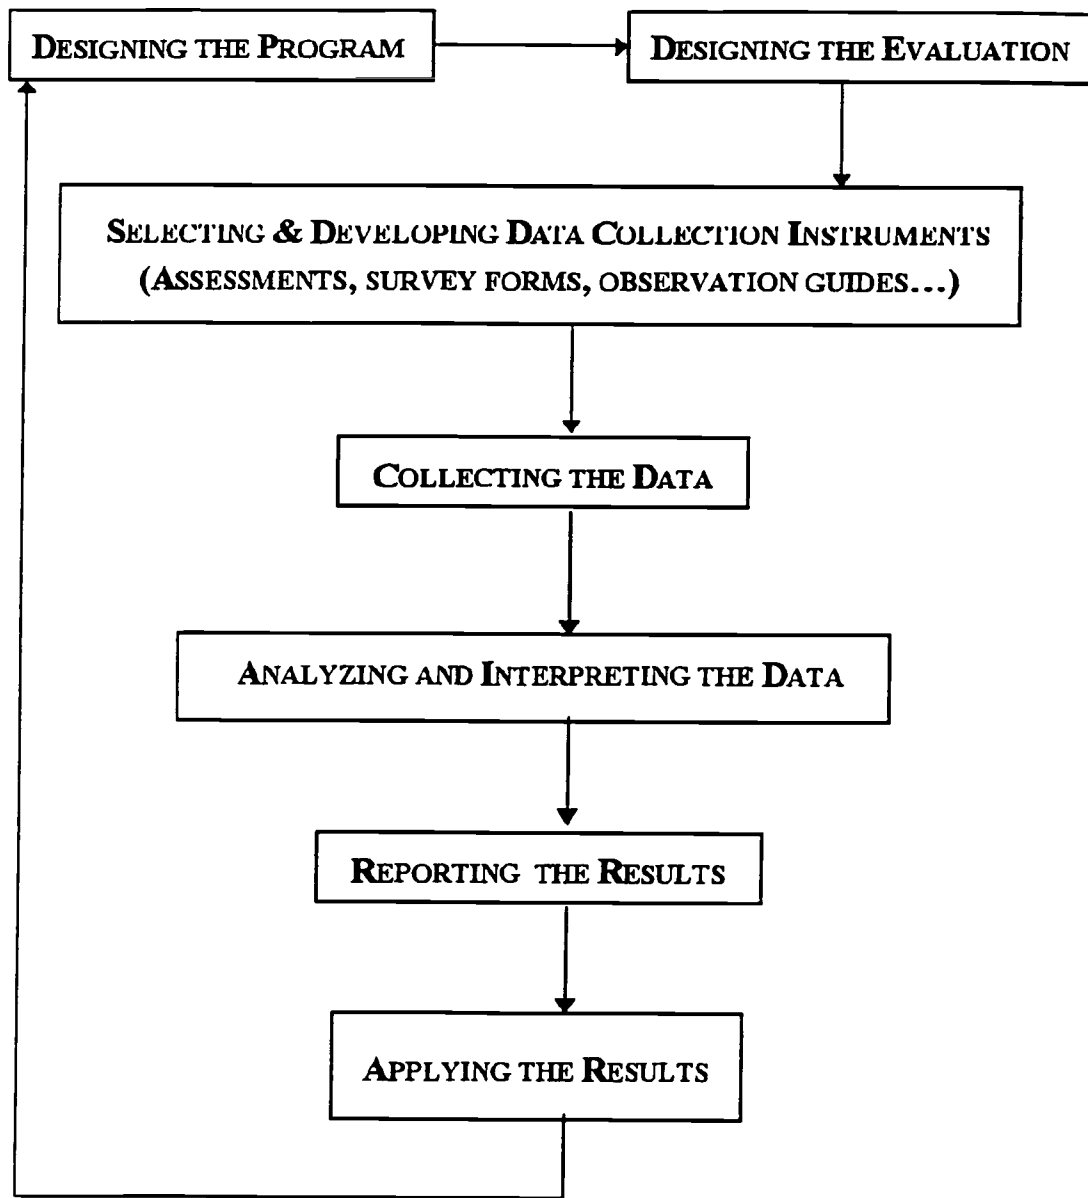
Designing the Program

Designing the Evaluation

Selecting & Developing Data Collection Instruments (Assessments, survey forms, observation guides...)

Collecting the Data

Analyzing and Interpreting the Data

Reporting the Results

Applying the Results